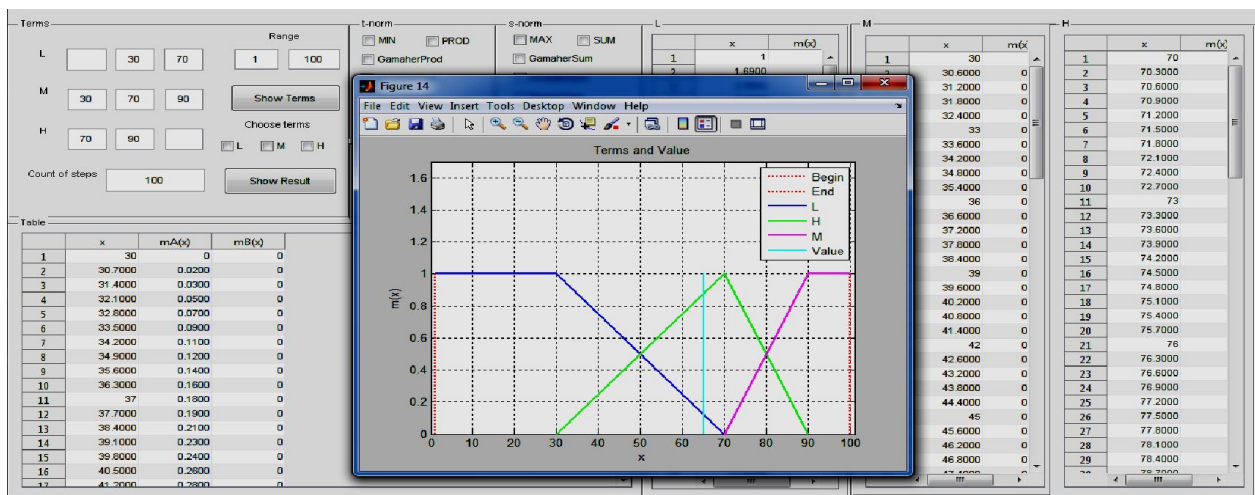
Terms

Range

L 30 70 1 100

M 30 70 90 Show Terms

Choose terms

H 70 90 L M H

Count of steps 100 Show Result

t-norm
MIN PROD
GamaherProd

s-norm
MAX SUM
GamaherSum

L
| | x | m(x) |
|---|---|---|
| 1 | 1 | |
| 2 | 1.6900 | |

M
| | x | m(x) |
|---|---|---|
| 1 | 30 | |
| | 30.6000 | 0 |
| | 31.2000 | 0 |
| | 31.8000 | 0 |
| | 32.4000 | 0 |
| | 33 | 0 |
| | 33.6000 | 0 |
| | 34.2000 | 0 |
| | 34.8000 | 0 |
| | 35.4000 | 0 |
| | 36 | 0 |
| | 36.6000 | 0 |
| | 37.2000 | 0 |
| | 37.8000 | 0 |
| | 38.4000 | 0 |
| | 39 | 0 |
| | 39.6000 | 0 |
| | 40.2000 | 0 |
| | 40.8000 | 0 |
| | 41.4000 | 0 |
| | 42 | 0 |
| | 42.6000 | 0 |
| | 43.2000 | 0 |
| | 43.8000 | 0 |
| | 44.4000 | 0 |
| | 45 | 0 |
| | 45.6000 | 0 |
| | 46.2000 | 0 |
| | 46.8000 | 0 |

H
| | x | m(x) |
|---|---|---|
| 1 | 70 | |
| 2 | 70.3000 | |
| 3 | 70.6000 | |
| 4 | 70.9000 | |
| 5 | 71.2000 | |
| 6 | 71.5000 | |
| 7 | 71.8000 | |
| 8 | 72.1000 | |
| 9 | 72.4000 | |
| 10 | 72.7000 | |
| 11 | 73 | |
| 12 | 73.3000 | |
| 13 | 73.6000 | |
| 14 | 73.9000 | |
| 15 | 74.2000 | |
| 16 | 74.5000 | |
| 17 | 74.8000 | |
| 18 | 75.1000 | |
| 19 | 75.4000 | |
| 20 | 75.7000 | |
| 21 | 76 | |
| 22 | 76.3000 | |
| 23 | 76.6000 | |
| 24 | 76.9000 | |
| 25 | 77.2000 | |
| 26 | 77.5000 | |
| 27 | 77.8000 | |
| 28 | 78.1000 | |
| 29 | 78.4000 | |

Table
| | x | mA(x) | mB(x) |
|---|---|---|---|
| 1 | 30 | 0 | 0 |
| 2 | 30.7000 | 0.0200 | 0 |
| 3 | 31.4000 | 0.0300 | 0 |
| 4 | 32.1000 | 0.0500 | 0 |
| 5 | 32.8000 | 0.0700 | 0 |
| 6 | 33.5000 | 0.0900 | 0 |
| 7 | 34.2000 | 0.1100 | 0 |
| 8 | 34.9000 | 0.1200 | 0 |
| 9 | 35.6000 | 0.1400 | 0 |
| 10 | 36.3000 | 0.1600 | 0 |
| 11 | 37 | 0.1800 | 0 |
| 12 | 37.7000 | 0.1900 | 0 |
| 13 | 38.4000 | 0.2100 | 0 |
| 14 | 39.1000 | 0.2300 | 0 |
| 15 | 39.8000 | 0.2400 | 0 |
| 16 | 40.5000 | 0.2600 | 0 |
| 17 | 41.2000 | 0.2800 | 0 |

Figure 14
File Edit View Insert Tools Desktop Window Help

Terms and Value
Begin
End
L
H
M
Value
m(x)
1.6 1.4 1.2 1 0.8 0.6 0.4 0.2 0
0 10 20 30 40 50 60 70 80 90 100
x